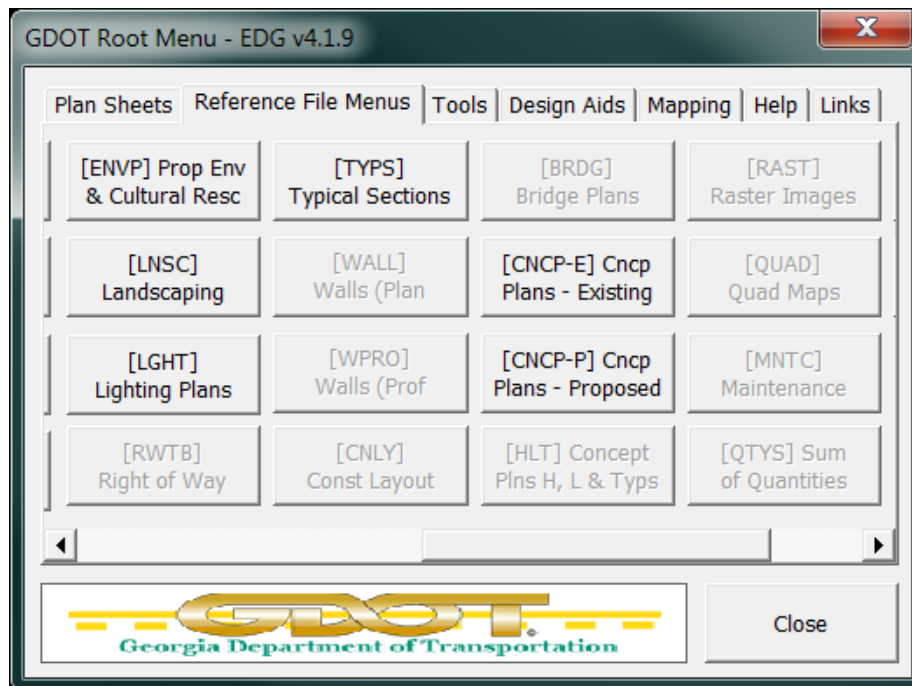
GDOT Root Menu - EDG v4.1.9

X

Plan Sheets | Reference File Menus | Tools | Design Aids | Mapping | Help | Links

[ENVP] Prop Env & Cultural Resc

[TYPS] Typical Sections

[BRDG] Bridge Plans

[RAST] Raster Images

[LNSC] Landscaping

[WALL] Walls (Plan

[CNCP-E] Cncp Plans - Existing

[QUAD] Quad Maps

[LGHT] Lighting Plans

[WPRO] Walls (Prof

[CNCP-P] Cncp Plans - Proposed

[MNTC] Maintenance

[RWTB] Right of Way

[CNLY] Const Layout

[HLT] Concept Plns H, L & Typs

[QTYS] Sum of Quantities

GDOT
Georgia Department of Transportation

Close